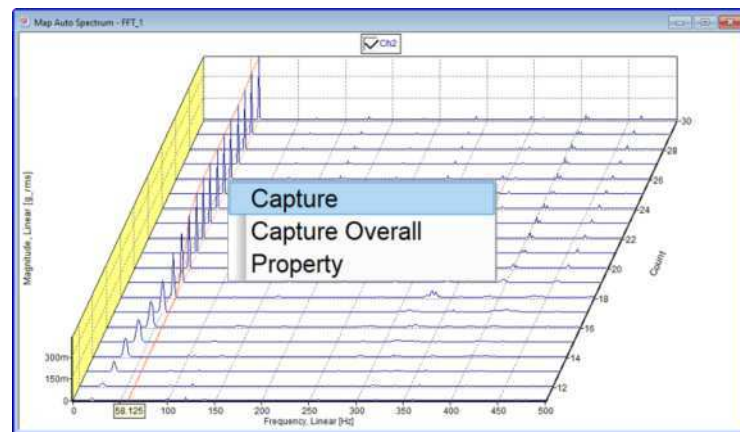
Map Auto Spectrum - FFT_1

Ch2

Capture
Capture Overall
Property

Magnitude, Linear [g_rms]

300m
150m
0

0
58.125
100
150
200
250
300
350
400
450
500
Frequency, Linear [Hz]

30
28
26
24
22
20
18
16
14
12
Count